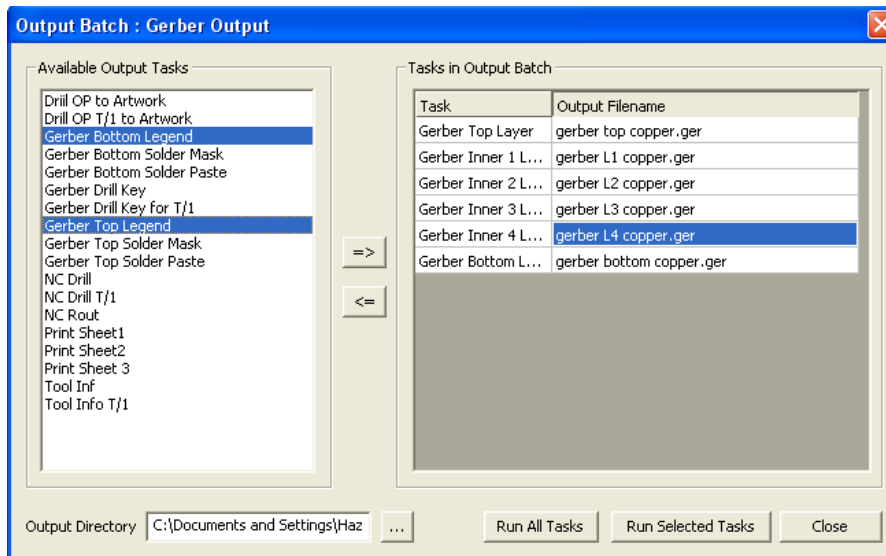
Output Batch : Gerber Output

Available Output Tasks
Driil OP to Artwork
Drill OP T/1 to Artwork
Gerber Bottom Legend
Gerber Bottom Solder Mask
Gerber Bottom Solder Paste
Gerber Drill Key
Gerber Drill Key for T/1
Gerber Top Legend
Gerber Top Solder Mask
Gerber Top Solder Paste
NC Drill
NC Drill T/1
NC Rout
Print Sheet1
Print Sheet2
Print Sheet 3
Tool Inf
Tool Info T/1

=>
<=

Tasks in Output Batch

| Task | Output Filename |
|---|---|
| Gerber Top Layer | gerber top copper.ger |
| Gerber Inner 1 L... | gerber L1 copper.ger |
| Gerber Inner 2 L... | gerber L2 copper.ger |
| Gerber Inner 3 L... | gerber L3 copper.ger |
| Gerber Inner 4 L... | gerber L4 copper.ger |
| Gerber Bottom L... | gerber bottom copper.ger |

Output Directory C:\Documents and Settings\Haz ...

Run All Tasks
Run Selected Tasks
Close